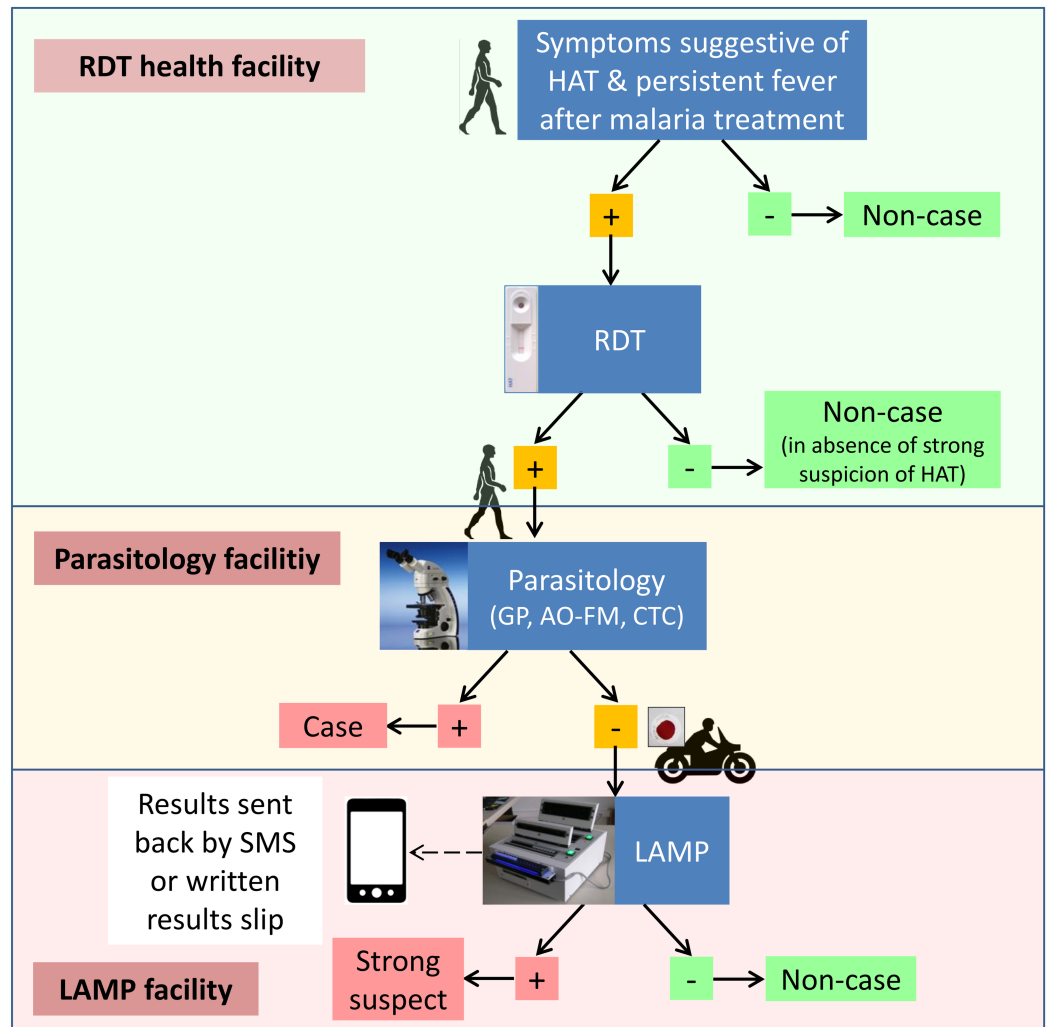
RDT health facility

Symptoms suggestive of HAT & persistent fever after malaria treatment

+

-

Non-case

RDT

+

-

Non-case
(in absence of strong suspicion of HAT)

Parasitology facilitiy

Parasitology
(GP, AO-FM, CTC)

Case

+

-

Results sent back by SMS or written results slip

LAMP

Strong suspect

+

-

Non-case

LAMP facility